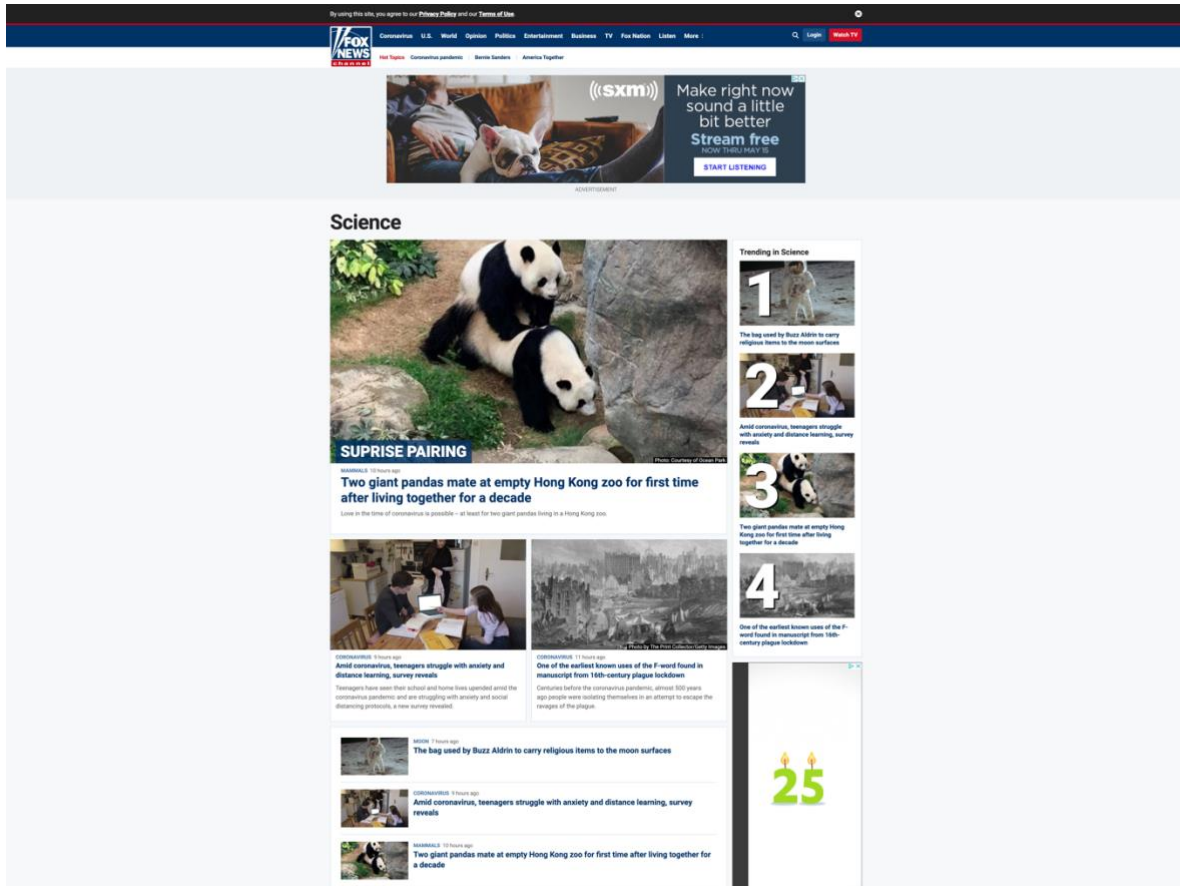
By using this site, you agree to our Privacy Policy and our Terms of Use.

FOX NEWS channel

Coronavirus U.S. World Opinion Politics Entertainment Business TV Fox Nation Listen More

Login Watch TV

Hot Topics Coronavirus pandemic Bernie Sanders America Together

((sxm)) Make right now sound a little bit better Stream free NOW THRU MAY 15 START LISTENING

ADVERTISEMENT

Science

SUPRISE PAIRING

Photo: Courtesy of Ocean Park

MAMMALS 10 hours ago

Two giant pandas mate at empty Hong Kong zoo for first time after living together for a decade

Love in the time of coronavirus is possible – at least for two giant pandas living in a Hong Kong zoo.

Trending in Science

1

The bag used by Buzz Aldrin to carry religious items to the moon surfaces

2

Amid coronavirus, teenagers struggle with anxiety and distance learning, survey reveals

3

Two giant pandas mate at empty Hong Kong zoo for first time after living together for a decade

4

One of the earliest known uses of the F-word found in manuscript from 16th-century plague lockdown

CORONAVIRUS 9 hours ago

Amid coronavirus, teenagers struggle with anxiety and distance learning, survey reveals

Teenagers have seen their school and home lives upended amid the coronavirus pandemic and are struggling with anxiety and social distancing protocols, a new survey revealed.

Photo by The Print Collector/Getty Images

CORONAVIRUS 11 hours ago

One of the earliest known uses of the F-word found in manuscript from 16th-century plague lockdown

Centuries before the coronavirus pandemic, almost 500 years ago people were isolating themselves in an attempt to escape the ravages of the plague.

MOON 7 hours ago

The bag used by Buzz Aldrin to carry religious items to the moon surfaces

CORONAVIRUS 9 hours ago

Amid coronavirus, teenagers struggle with anxiety and distance learning, survey reveals

MAMMALS 10 hours ago

Two giant pandas mate at empty Hong Kong zoo for first time after living together for a decade

25